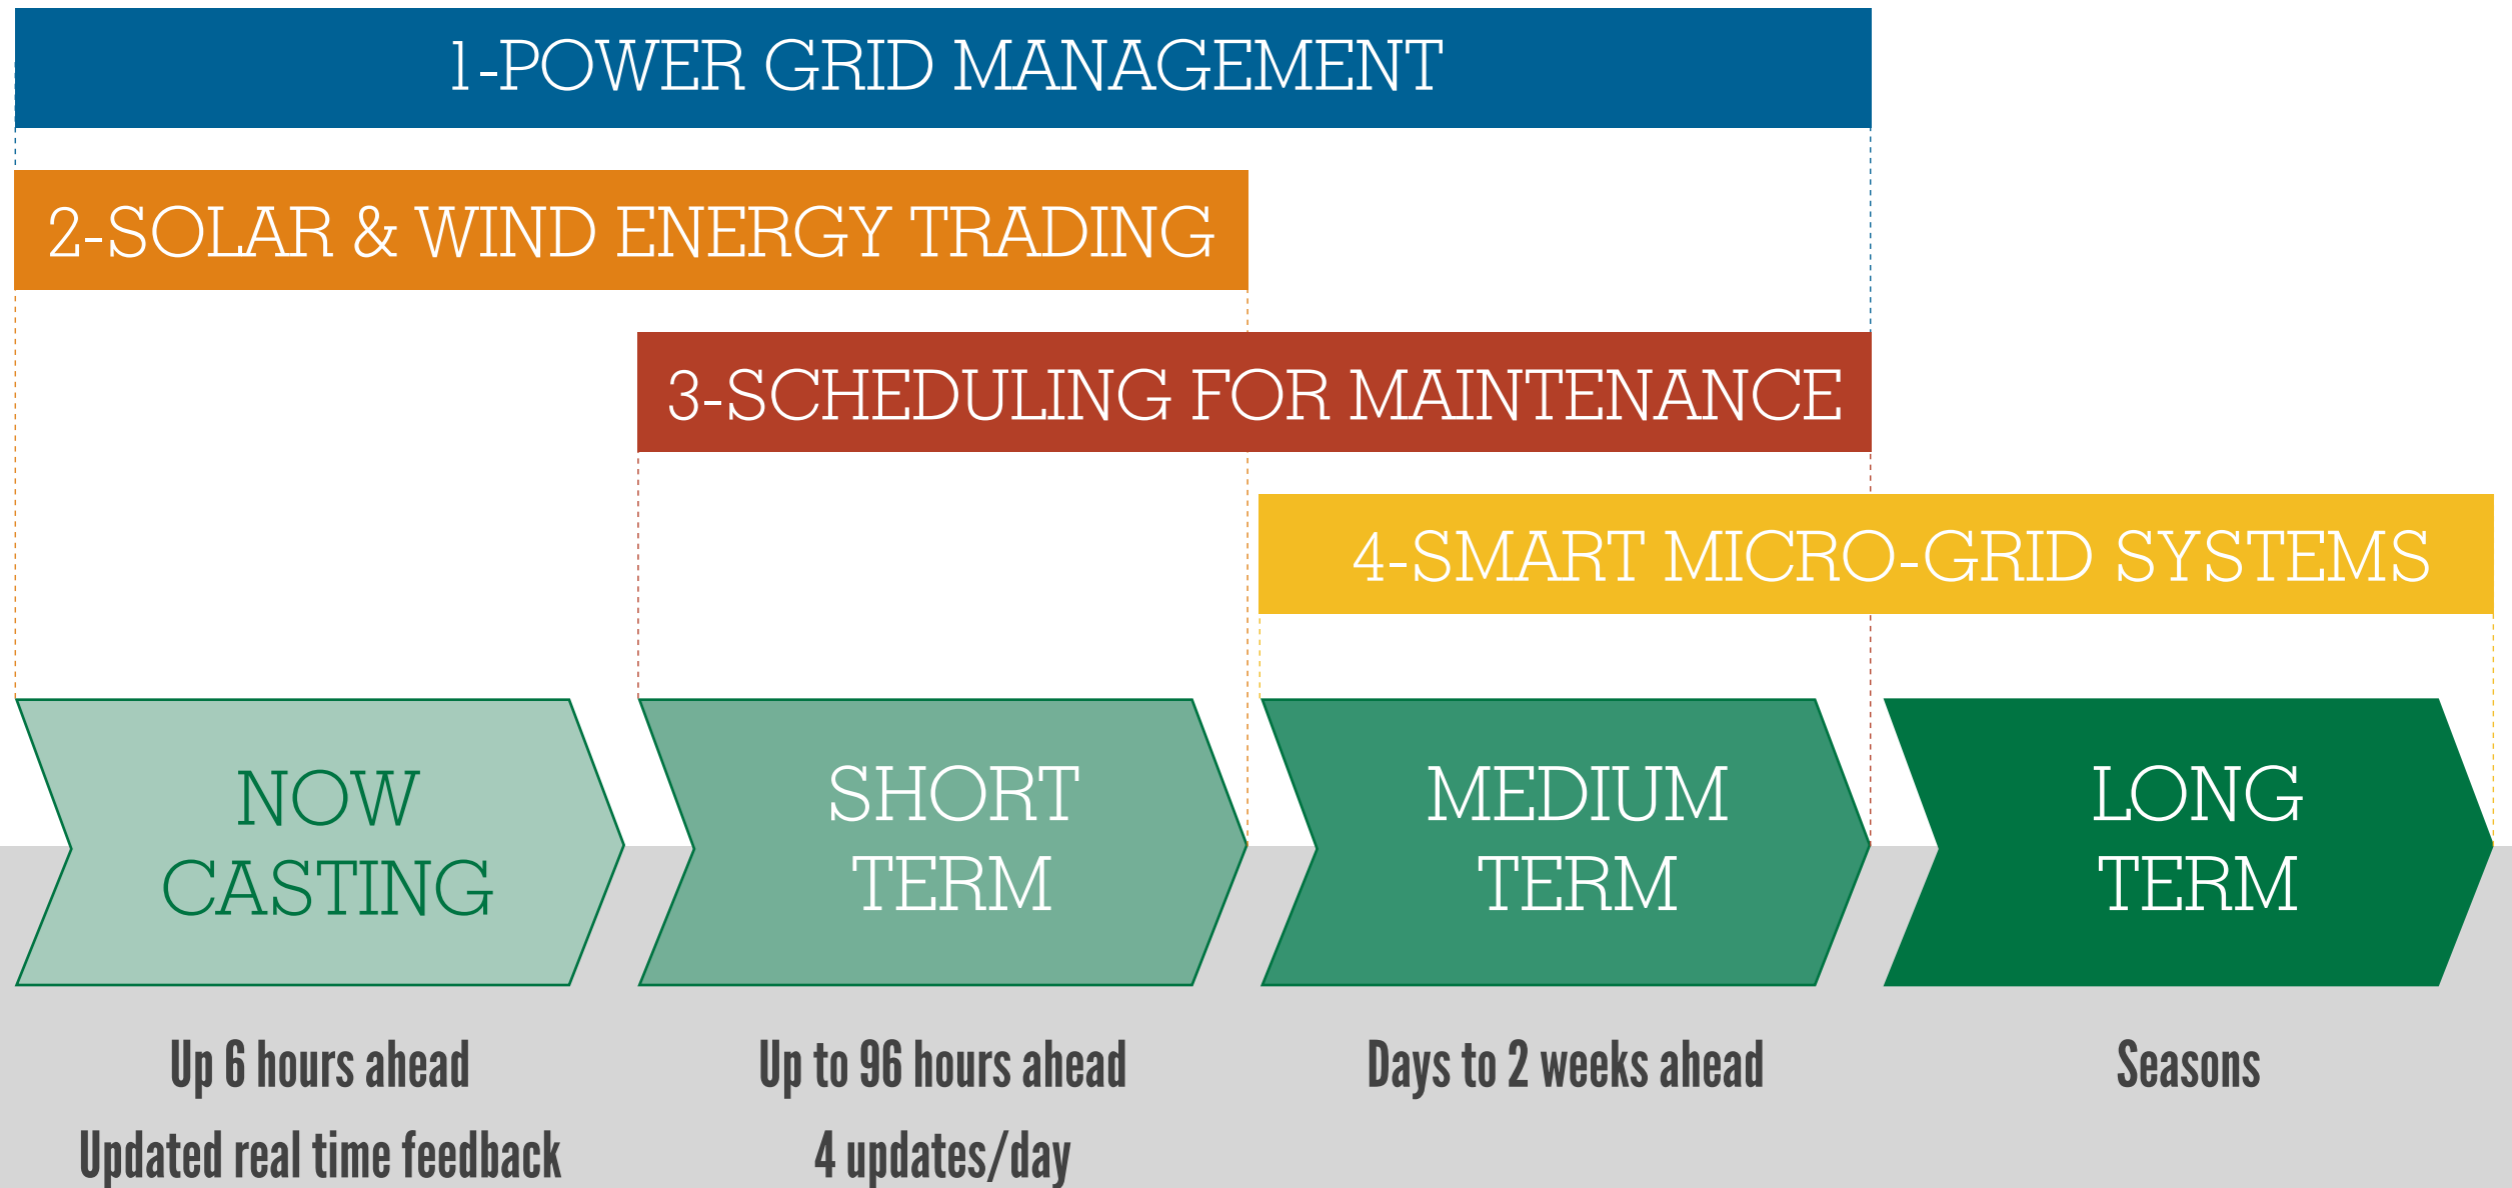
1-POWER GRID MANAGEMENT

2-SOLAR & WIND ENERGY TRADING

3-SCHEDULING FOR MAINTENANCE

4-SMART MICRO-GRID SYSTEMS

NOW CASTING

SHORT TERM

MEDIUM TERM

LONG TERM

Up 6 hours ahead
Updated real time feedback

Up to 96 hours ahead
4 updates/day

Days to 2 weeks ahead

Seasons